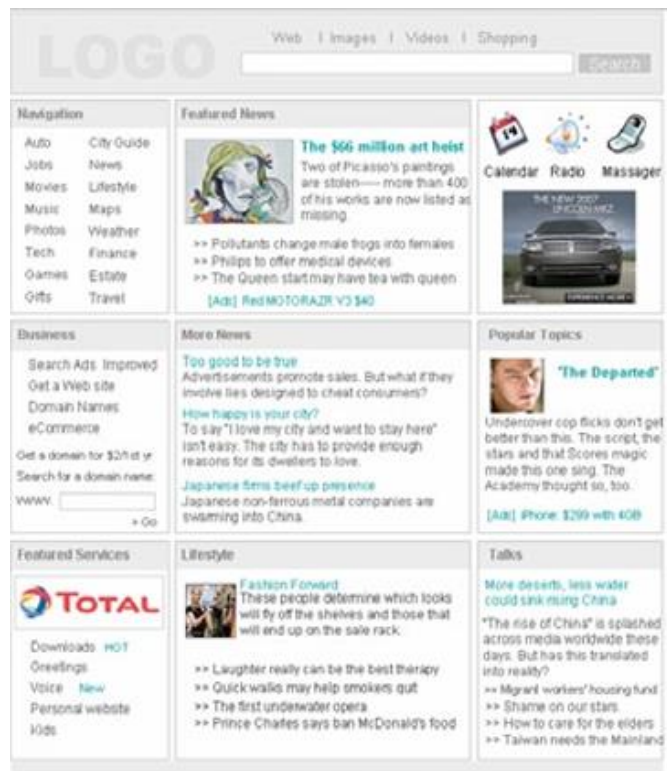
LOGO

Web | Images | Videos | Shopping

Search

Navigation

Auto
Jobs
Movies
Music
Photos
Tech
Games
Gifts

City Guide
News
Lifestyle
Maps
Weather
Finance
Estate
Travel

Featured News

The $66 million art heist

Two of Picasso's paintings are stolen—— more than 400 of his works are now listed as missing.

>> Pollutants change male frogs into females
>> Philips to offer medical devices
>> The Queen start may have tea with queen

[Ads] Red MOTORAZR V3 $40

Calendar Radio Massager

THE NEW 2007 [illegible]

Business

Search Ads Improved
Get a Web site
Domain Names
eCommerce

Get a domain for $2/1st yr
Search for a domain name:
www.
» Go

More News

Too good to be true
Advertisements promote sales. But what if they involve lies designed to cheat consumers?

How happy is your city?
To say "I love my city and want to stay here" isn't easy. The city has to provide enough reasons for its dwellers to love.

Japanese firms beef up presence
Japanese non-ferrous metal companies are swarming into China.

Popular Topics

"The Departed"

Undercover cop flicks don't get better than this. The script, the stars and that Scores magic made this one sing. The Academy thought so, too.

[Ads] iPhone: $299 with 4GB

Featured Services

TOTAL

Downloads HOT
Greetings
Voice New
Personal website
Kids

Lifestyle

Fashion Forward
These people determine which looks will fly off the shelves and those that will end up on the sale rack.

>> Laughter really can be the best therapy
>> Quick walks may help smokers quit
>> The first underwater opera
>> Prince Charles says ban McDonald's food

Talks

More deserts, less water could sink rising China

"The rise of China" is splashed across media worldwide these days. But has this translated into reality?

>> Migrant workers' housing fund
>> Shame on our stars
>> How to care for the elders
>> Taiwan needs the Mainland